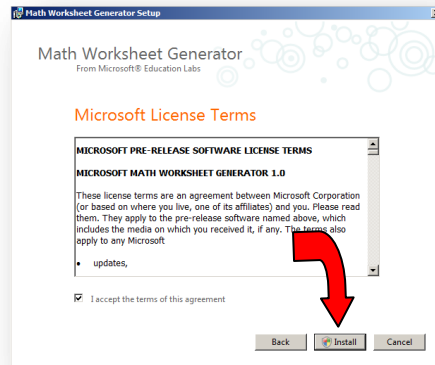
Math Worksheet Generator Setup

Math Worksheet Generator
From Microsoft® Education Labs

Microsoft License Terms

MICROSOFT PRE-RELEASE SOFTWARE LICENSE TERMS

MICROSOFT MATH WORKSHEET GENERATOR 1.0

These license terms are an agreement between Microsoft Corporation (or based on where you live, one of its affiliates) and you. Please read them. They apply to the pre-release software named above, which includes the media on which you received it, if any. The terms also apply to any Microsoft

• updates,

I accept the terms of this agreement

Back | Install | Cancel